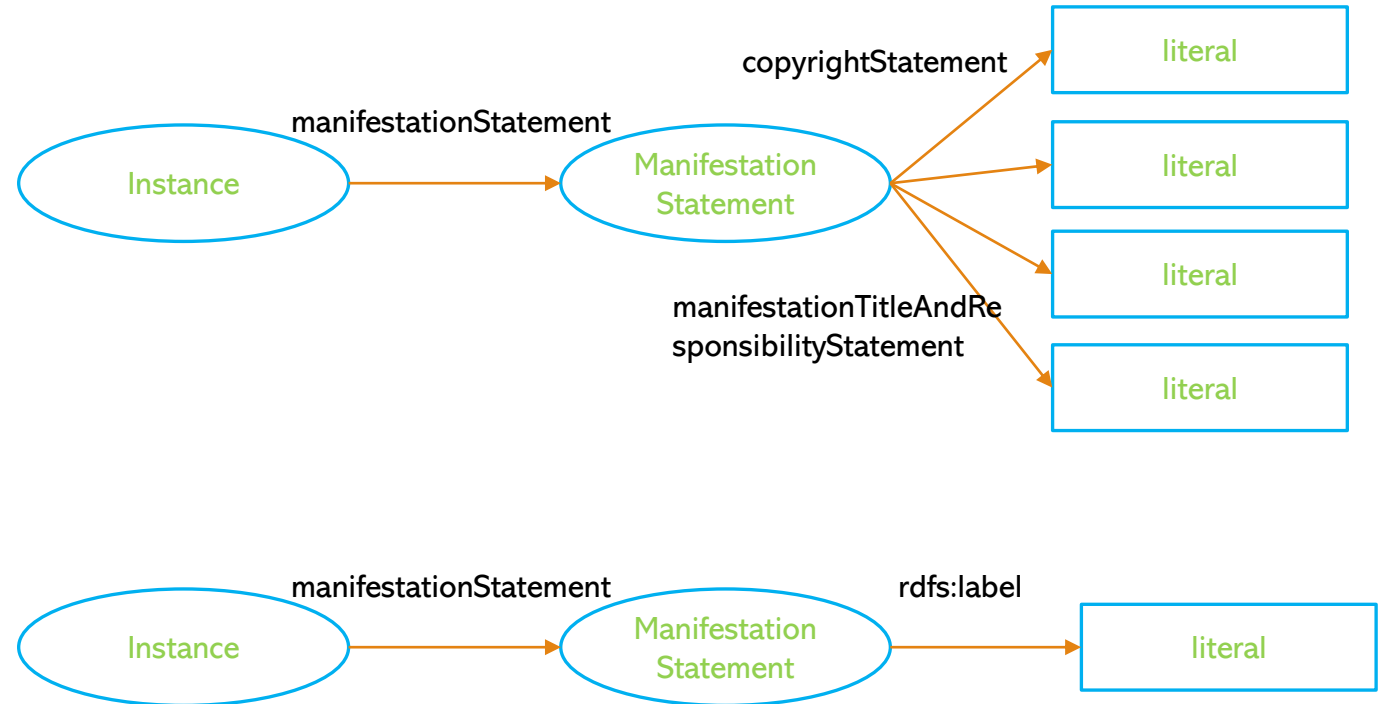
manifestationStatement

Instance

Manifestation Statement

copyrightStatement

literal

literal

literal

manifestationTitleAndResponsibilityStatement

literal

manifestationStatement

rdfs:label

Instance

Manifestation Statement

literal